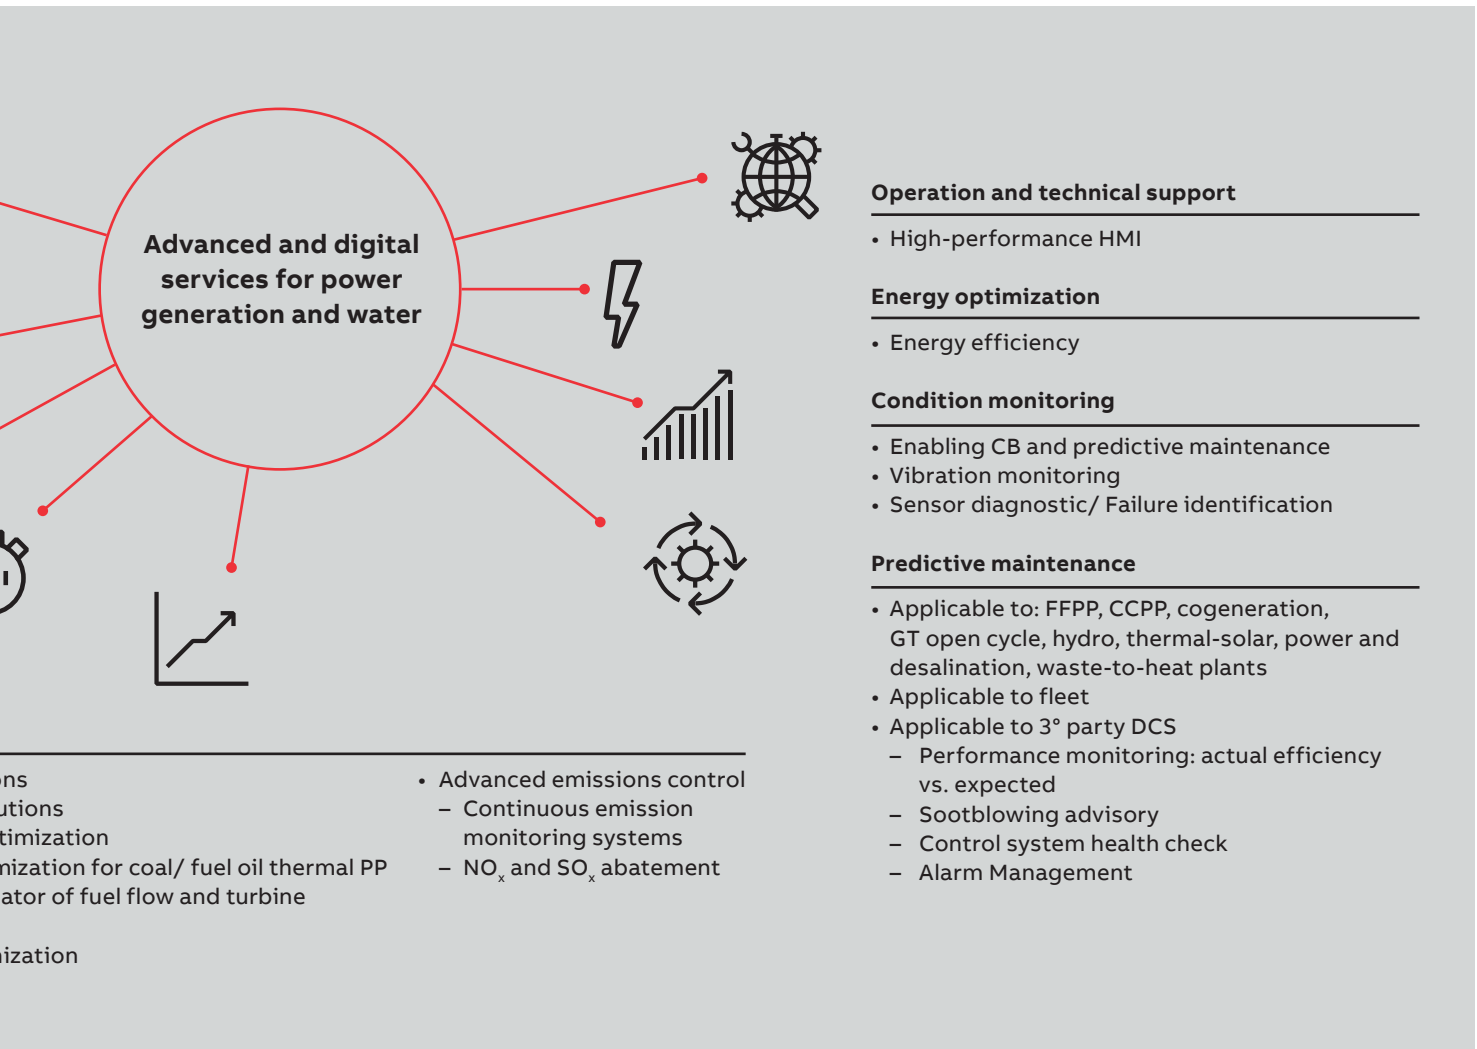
Advanced and digital services for power generation and water

Operation and technical support

• High-performance HMI

Energy optimization

• Energy efficiency

Condition monitoring

• Enabling CB and predictive maintenance
• Vibration monitoring
• Sensor diagnostic/ Failure identification

Predictive maintenance

• Applicable to: FFPP, CCPP, cogeneration, GT open cycle, hydro, thermal-solar, power and desalination, waste-to-heat plants
• Applicable to fleet
• Applicable to 3° party DCS
– Performance monitoring: actual efficiency vs. expected
– Sootblowing advisory
– Control system health check
– Alarm Management

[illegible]ons
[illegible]utions
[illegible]timization
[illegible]nization for coal/ fuel oil thermal PP
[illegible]ator of fuel flow and turbine

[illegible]ization

• Advanced emissions control
– Continuous emission monitoring systems
– $NO_x$ and $SO_x$ abatement